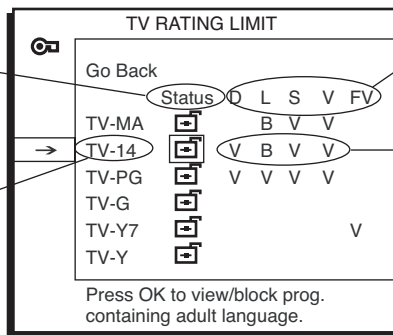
TV RATING LIMIT

Go Back

| | Status | D | L | S | V | FV |
|---|---|---|---|---|---|---|
| TV-MA | | | B | V | V | |
| → TV-14 | | V | B | V | V | |
| TV-PG | | V | V | V | V | |
| TV-G | | | | | | |
| TV-Y7 | | | | | | V |
| TV-Y | | | | | | |

Press OK to view/block prog. containing adult language.